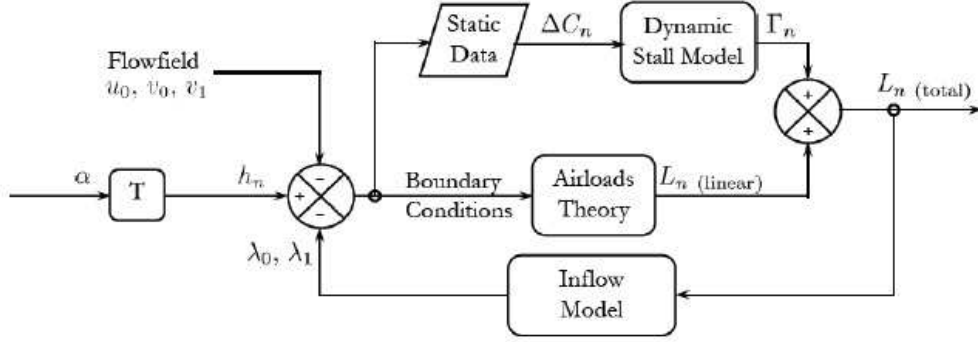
Static Data

$\Delta C_n$

Dynamic Stall Model

$\Gamma_n$

Flowfield $u_0$, $v_0$, $v_1$

+

+

$L_n$ (total)

$\alpha$

T

$h_n$

–

+

–

Boundary Conditions

Airloads Theory

$L_n$ (linear)

$\lambda_0$, $\lambda_1$

Inflow Model